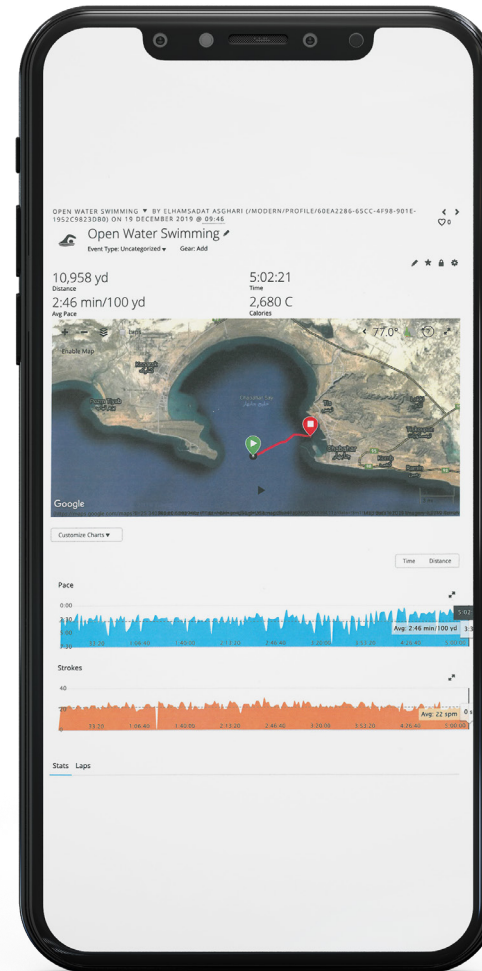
OPEN WATER SWIMMING ▼ BY ELHAMSADAT ASGHARI (/MODERN/PROFILE/60EA2286-65CC-4F98-901E-1952C9823D80) ON 19 DECEMBER 2019 @ 09:46

♡0

Open Water Swimming

Event Type: Uncategorized ▾ Gear: Add

10,958 yd
Distance

5:02:21
Time

2:46 min/100 yd
Avg Pace

2,680 C
Calories

77.0°

Enable Map

Google

Customize Charts ▾

Time Distance

Pace

0:00

Avg: 2:46 min/100 yd

33:20 1:06:40 1:40:00 2:13:20 2:46:40 3:20:00 3:53:20 4:26:40

Strokes

40

20

Avg: 22 spm

33:20 1:06:40 1:40:00 2:13:20 2:46:40 3:20:00 3:53:20 4:26:40 5:00:00

Stats Laps